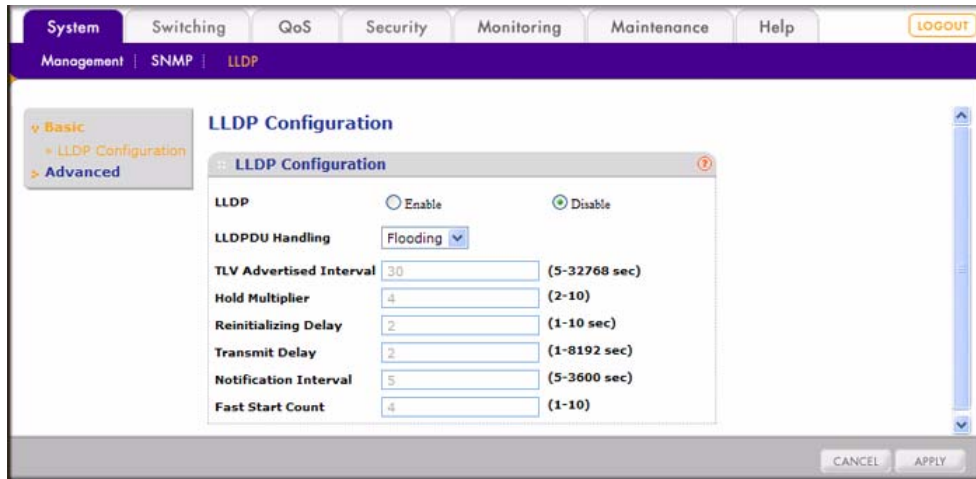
System | Switching | QoS | Security | Monitoring | Maintenance | Help | LOGOUT

Management | SNMP | LLDP

Basic
» LLDP Configuration
Advanced

LLDP Configuration

LLDP Configuration

| | | |
|---|---|---|
| LLDP | Enable | Disable |
| LLDPDU Handling | Flooding | |
| TLV Advertised Interval | 30 | (5-32768 sec) |
| Hold Multiplier | 4 | (2-10) |
| Reinitializing Delay | 2 | (1-10 sec) |
| Transmit Delay | 2 | (1-8192 sec) |
| Notification Interval | 5 | (5-3600 sec) |
| Fast Start Count | 4 | (1-10) |

CANCEL APPLY